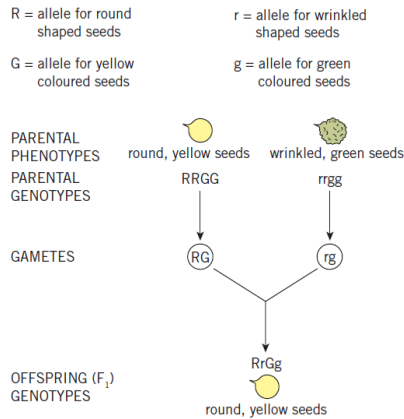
R = allele for round shaped seeds

r = allele for wrinkled shaped seeds

G = allele for yellow coloured seeds

g = allele for green coloured seeds

PARENTAL PHENOTYPES

round, yellow seeds

wrinkled, green seeds

PARENTAL GENOTYPES

RRGG

rrgg

GAMETES

RG

rg

OFFSPRING ($F_1$) GENOTYPES

RrGg

round, yellow seeds